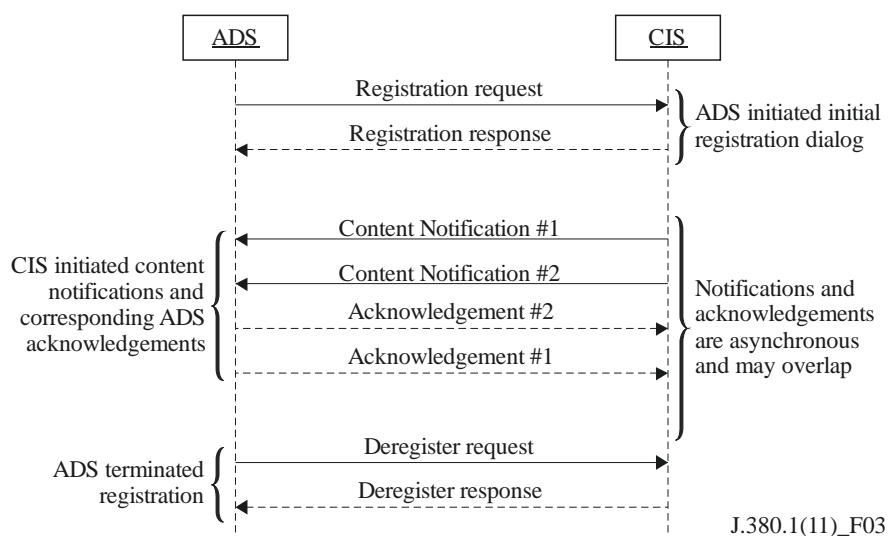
ADS

CIS

Registration request

Registration response

ADS initiated initial registration dialog

Content Notification #1

Content Notification #2

CIS initiated content notifications and corresponding ADS acknowledgements

Acknowledgement #2

Acknowledgement #1

Notifications and acknowledgements are asynchronous and may overlap

ADS terminated registration

Deregister request

Deregister response

J.380.1(11)_F03